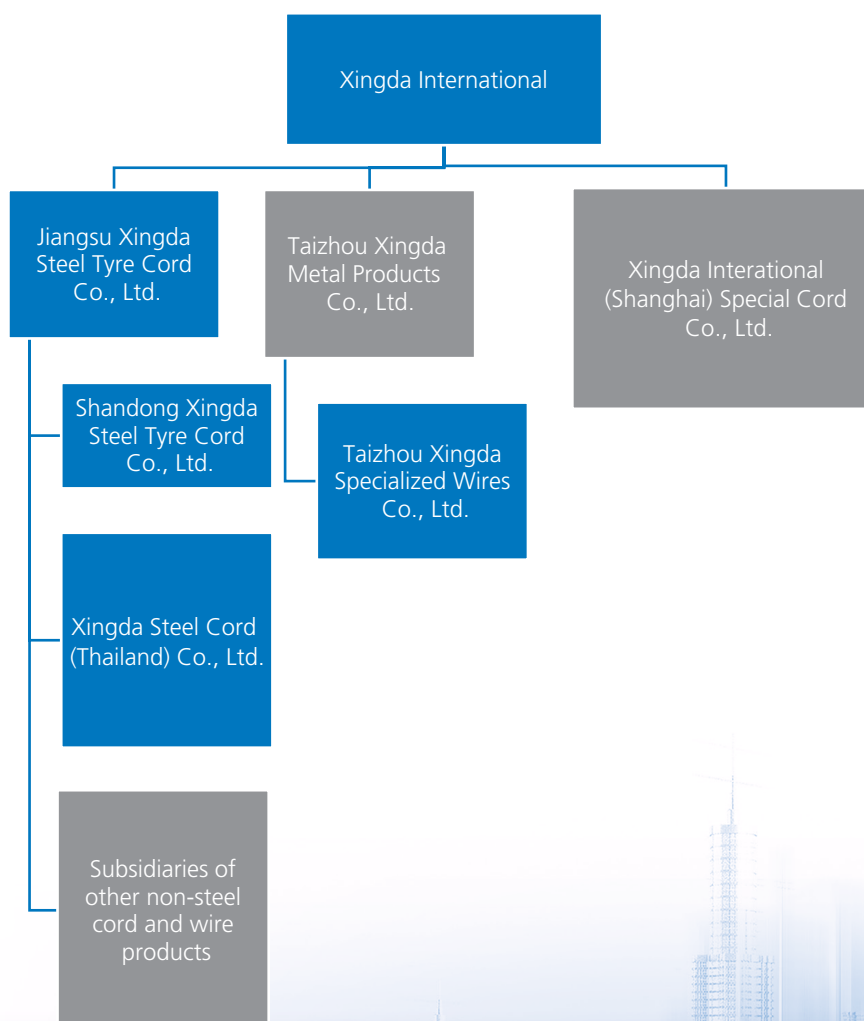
Xingda International

Jiangsu Xingda Steel Tyre Cord Co., Ltd.

Taizhou Xingda Metal Products Co., Ltd.

Xingda Interational (Shanghai) Special Cord Co., Ltd.

Shandong Xingda Steel Tyre Cord Co., Ltd.

Taizhou Xingda Specialized Wires Co., Ltd.

Xingda Steel Cord (Thailand) Co., Ltd.

Subsidiaries of other non-steel cord and wire products